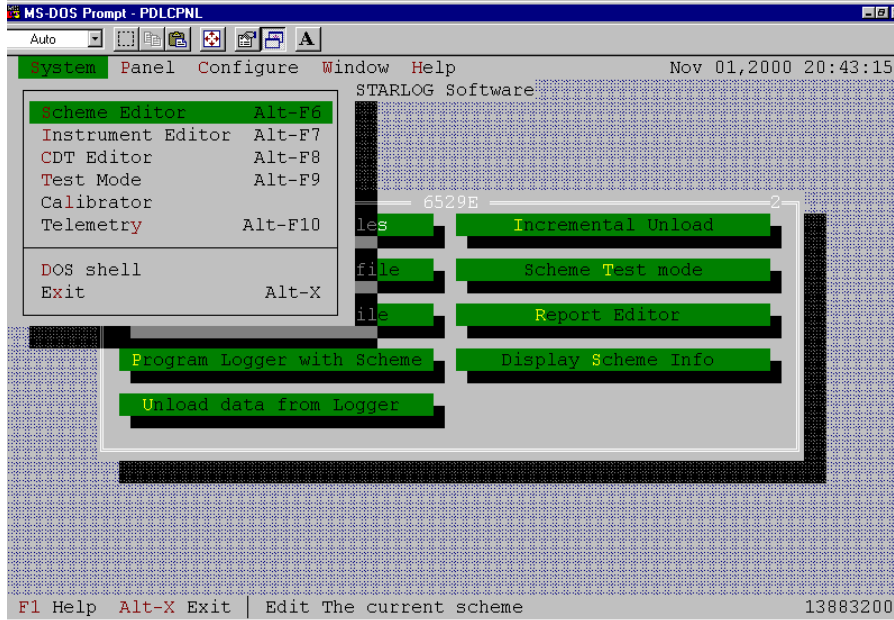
MS-DOS Prompt - PDLCPNL

Auto

A

System Panel Configure Window Help Nov 01,2000 20:43:15

STARLOG Software

Scheme Editor Alt-F6
Instrument Editor Alt-F7
CDT Editor Alt-F8
Test Mode Alt-F9
Calibrator
Telemetry Alt-F10

DOS shell
Exit Alt-X

6529E

2

les

Incremental Unload

file

Scheme Test mode

ile

Report Editor

Program Logger with Scheme

Display Scheme Info

Unload data from Logger

F1 Help Alt-X Exit | Edit The current scheme 13883200